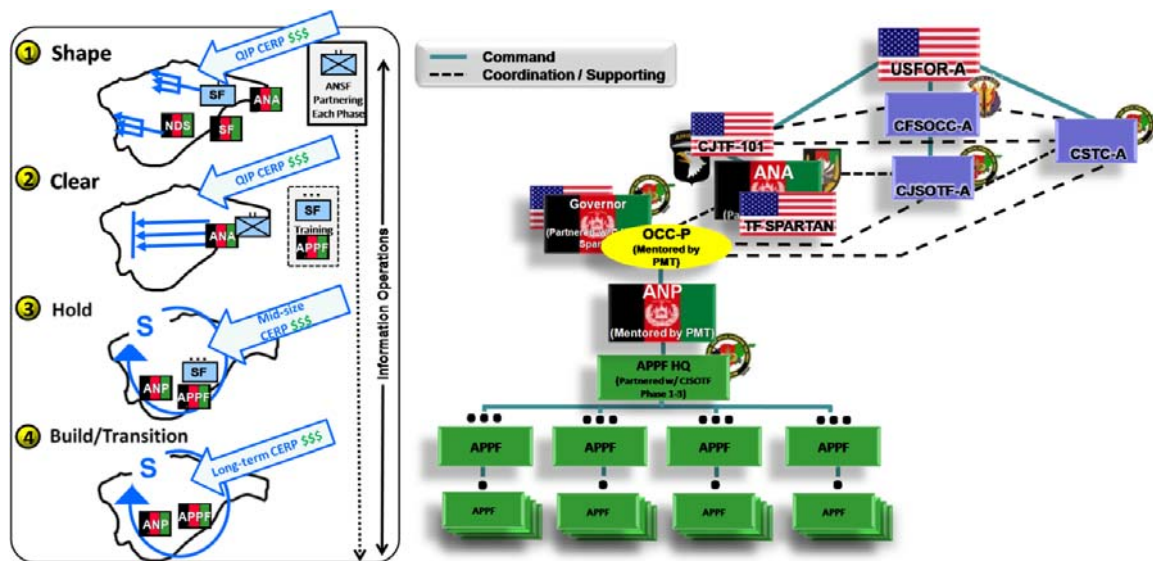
1 Shape

QIP CERP $$$

SF
ANA
NDS
SF

ANSF Partnering Each Phase

2 Clear

QIP CERP $$$

ANA
SF
Training
APPF

3 Hold

Mid-size CERP $$$

S
SF
ANP
APPF

4 Build/Transition

Long-term CERP $$$

S
ANP
APPF

Information Operations

Command
Coordination / Supporting

USFOR-A
CFSOCC-A
CSTC-A
CJTF-101
ANA
CJSOTF-A
TF SPARTAN
Governor (Partnered w/ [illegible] Spar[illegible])
(Pa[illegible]
OCC-P (Mentored by PMT)
ANP (Mentored by PMT)
APPF HQ (Partnered w/ CJSOTF Phase 1-3)
APPF
APPF
APPF
APPF
APPF
APPF
APPF
APPF